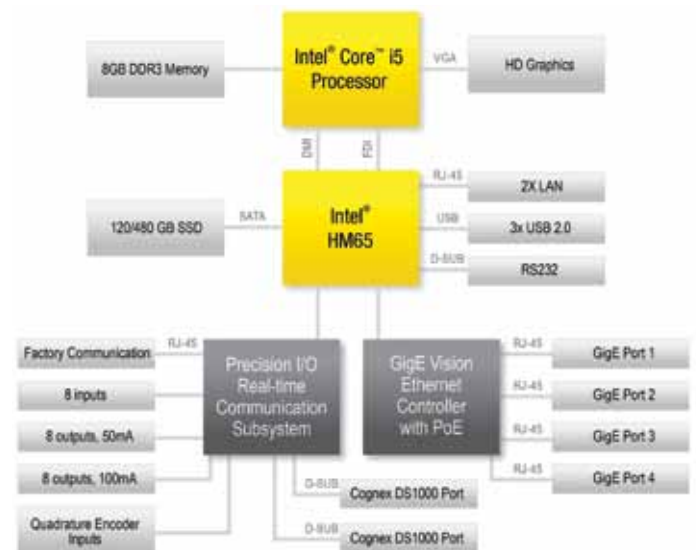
8GB DDR3 Memory

Intel® Core™ i5 Processor

VGA

HD Graphics

DMI

FDI

RJ-45

2X LAN

120/480 GB SSD

SATA

Intel® HM65

USB

3x USB 2.0

D-SUB

RS232

Factory Communication

RJ-45

Precision I/O Real-time Communication Subsystem

GigE Vision Ethernet Controller with PoE

RJ-45

GigE Port 1

8 inputs

RJ-45

GigE Port 2

8 outputs, 50mA

RJ-45

GigE Port 3

8 outputs, 100mA

RJ-45

GigE Port 4

D-SUB

Cognex DS1000 Port

Quadrature Encoder Inputs

D-SUB

Cognex DS1000 Port